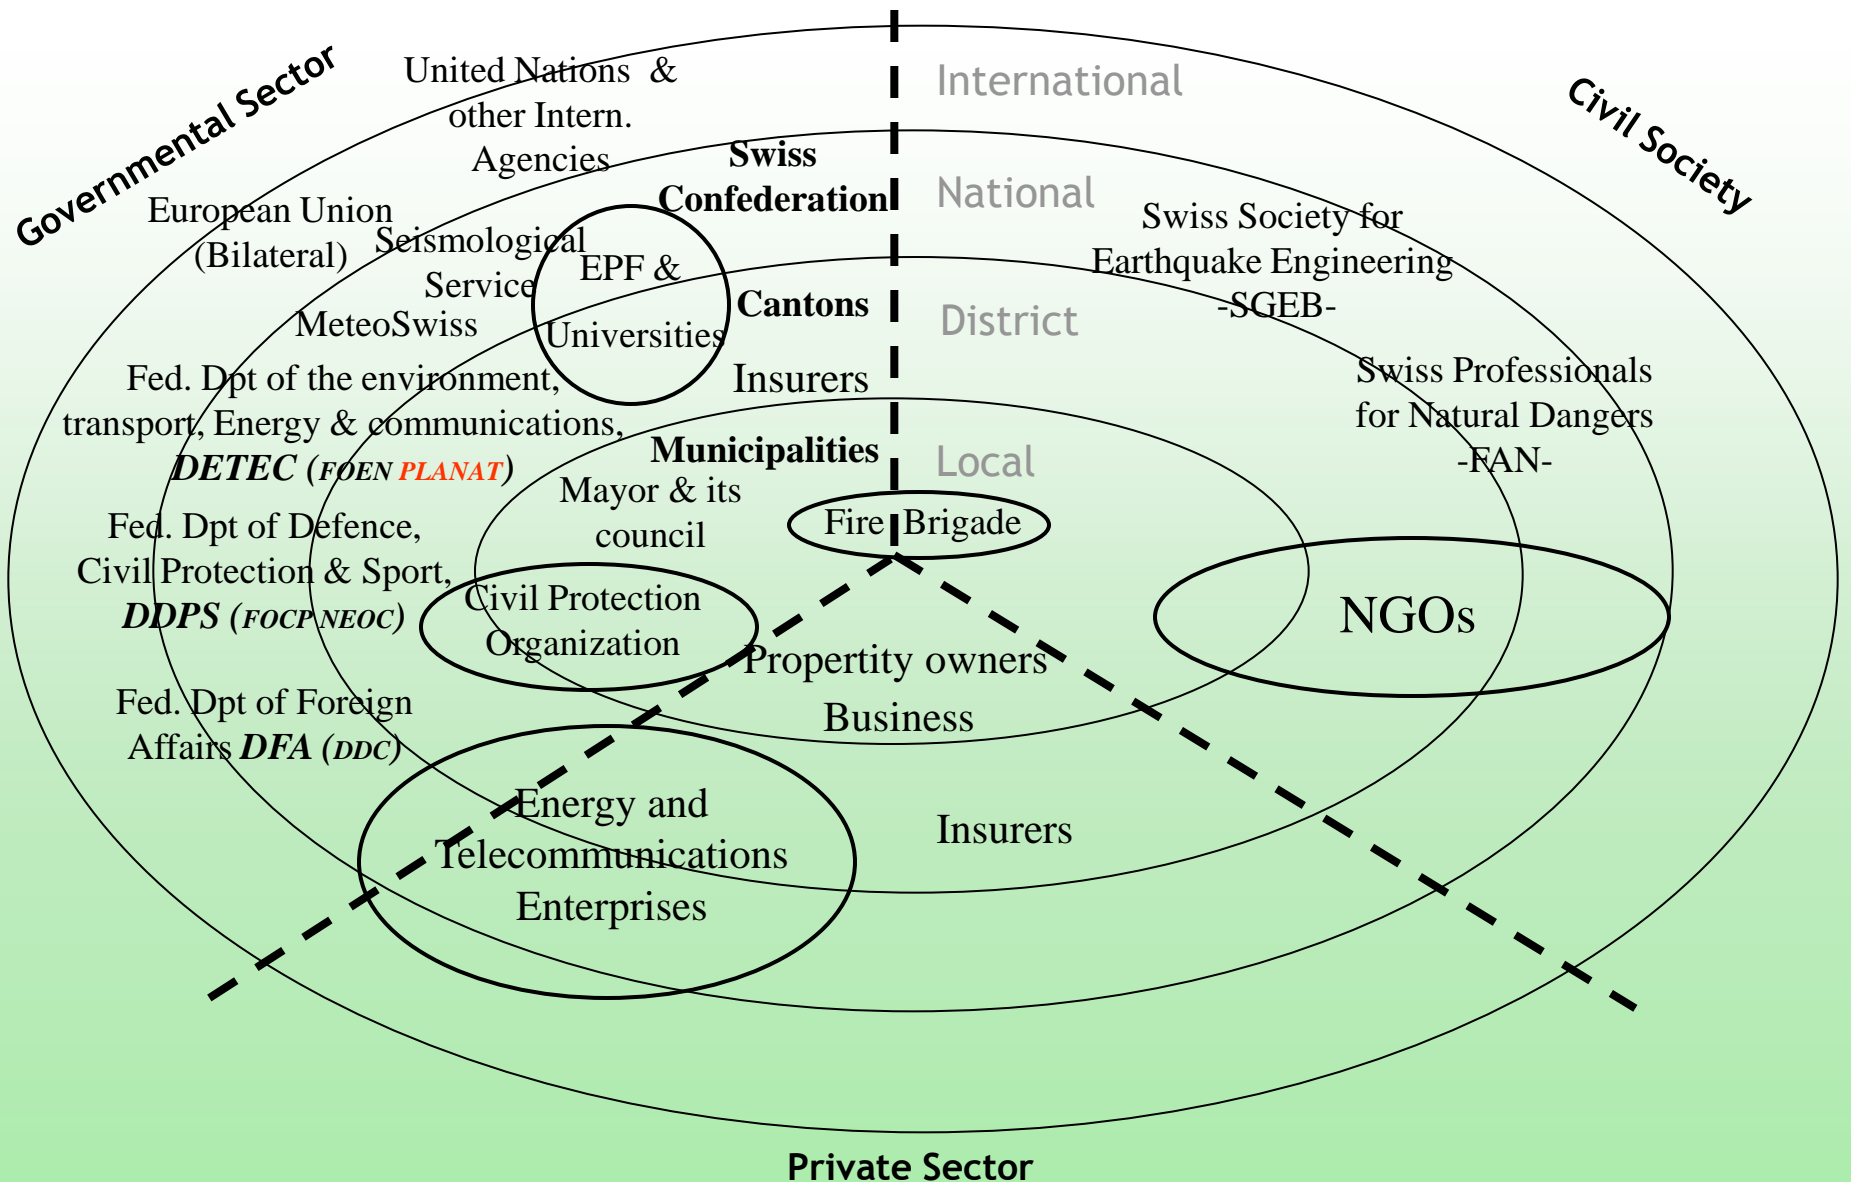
Governmental Sector

United Nations & other Intern. Agencies

International

Civil Society

Swiss Confederation

National

European Union (Bilateral)

Seismological Service

EPF & Universities

MeteoSwiss

Cantons

District

Swiss Society for Earthquake Engineering -SGEB-

Insurers

Fed. Dpt of the environment, transport, Energy & communications, ***DETEC*** (*FOEN* *PLANAT*)

Municipalities

Local

Swiss Professionals for Natural Dangers -FAN-

Mayor & its council

Fire Brigade

Fed. Dpt of Defence, Civil Protection & Sport, ***DDPS*** (*FOCP NEOC*)

Civil Protection Organization

NGOs

Propertity owners

Business

Fed. Dpt of Foreign Affairs ***DFA*** (*DDC*)

Energy and Telecommunications Enterprises

Insurers

Private Sector